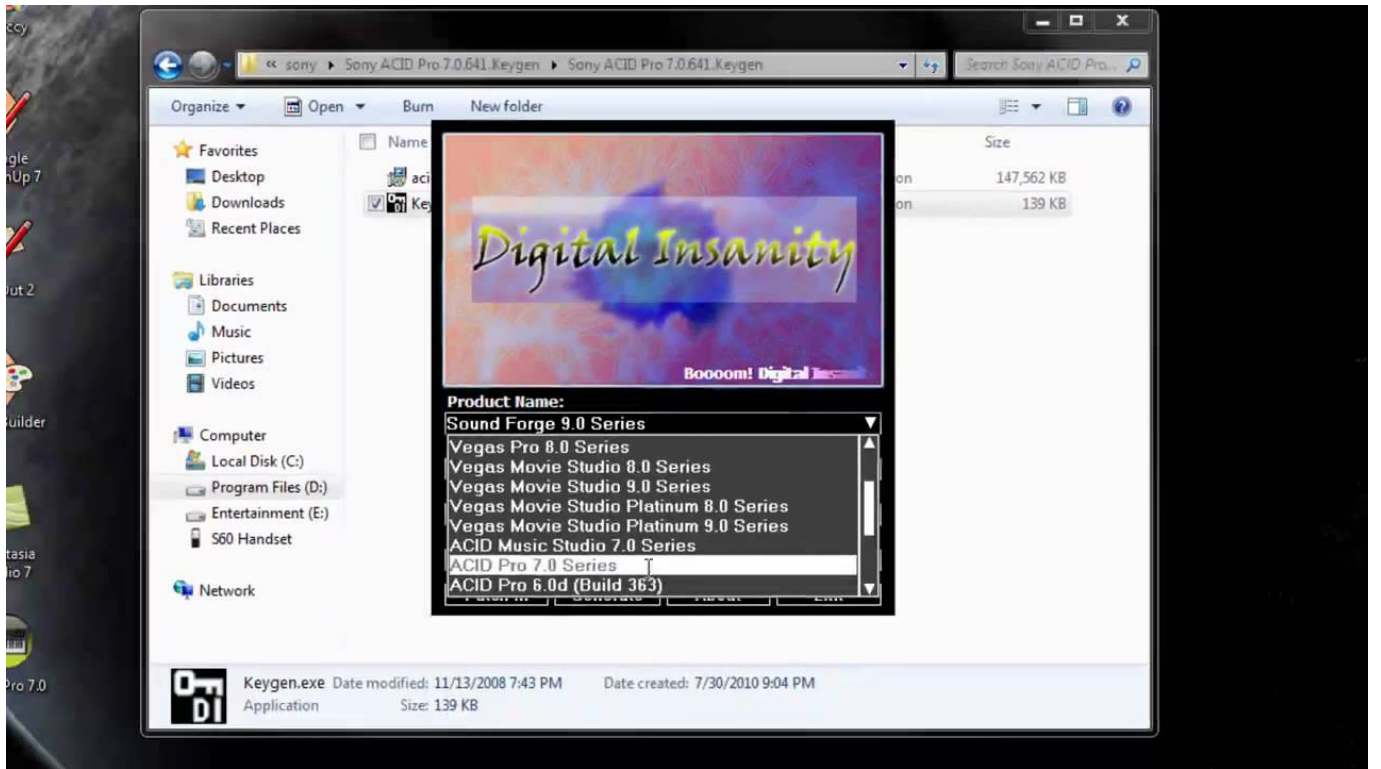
ccy

gle
nUp 7

ut 2

uilder

tasia
io 7

Pro 7.0

« sony ▸ Sony ACID Pro 7.0.641.Keygen ▸ Sony ACID Pro 7.0.641.Keygen

Search Sony ACID Pro...

Organize ▾ Open ▾ Burn New folder

Favorites
Desktop
Downloads
Recent Places

Libraries
Documents
Music
Pictures
Videos

Computer
Local Disk (C:)
Program Files (D:)
Entertainment (E:)
S60 Handset

Network

Name
aci
Key

on
on

Size
147,562 KB
139 KB

Digital Insanity

Boooom! Digital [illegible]

Product Name:
Sound Forge 9.0 Series
Vegas Pro 8.0 Series
Vegas Movie Studio 8.0 Series
Vegas Movie Studio 9.0 Series
Vegas Movie Studio Platinum 8.0 Series
Vegas Movie Studio Platinum 9.0 Series
ACID Music Studio 7.0 Series
ACID Pro 7.0 Series
ACID Pro 6.0d (Build 363)

Keygen.exe Date modified: 11/13/2008 7:43 PM Date created: 7/30/2010 9:04 PM
Application Size: 139 KB